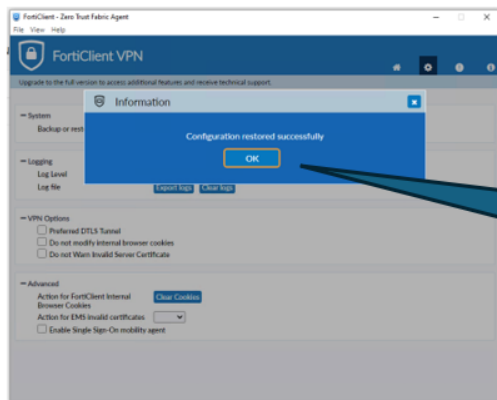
FortiClient - Zero Trust Fabric Agent
File View Help

FortiClient VPN

Upgrade to the full version to access additional features and receive technical support.

— System
Backup or rest

Information
Configuration restored successfully
OK

— Logging
Log Level
Log file
Export logs Clear logs

— VPN Options
Preferred DTLS Tunnel
Do not modify internal browser cookies
Do not Warn Invalid Server Certificate

— Advanced
Action for FortiClient Internal Browser Cookies
Clear Cookies
Action for EMS invalid certificates
Enable Single Sign-On mobility agent